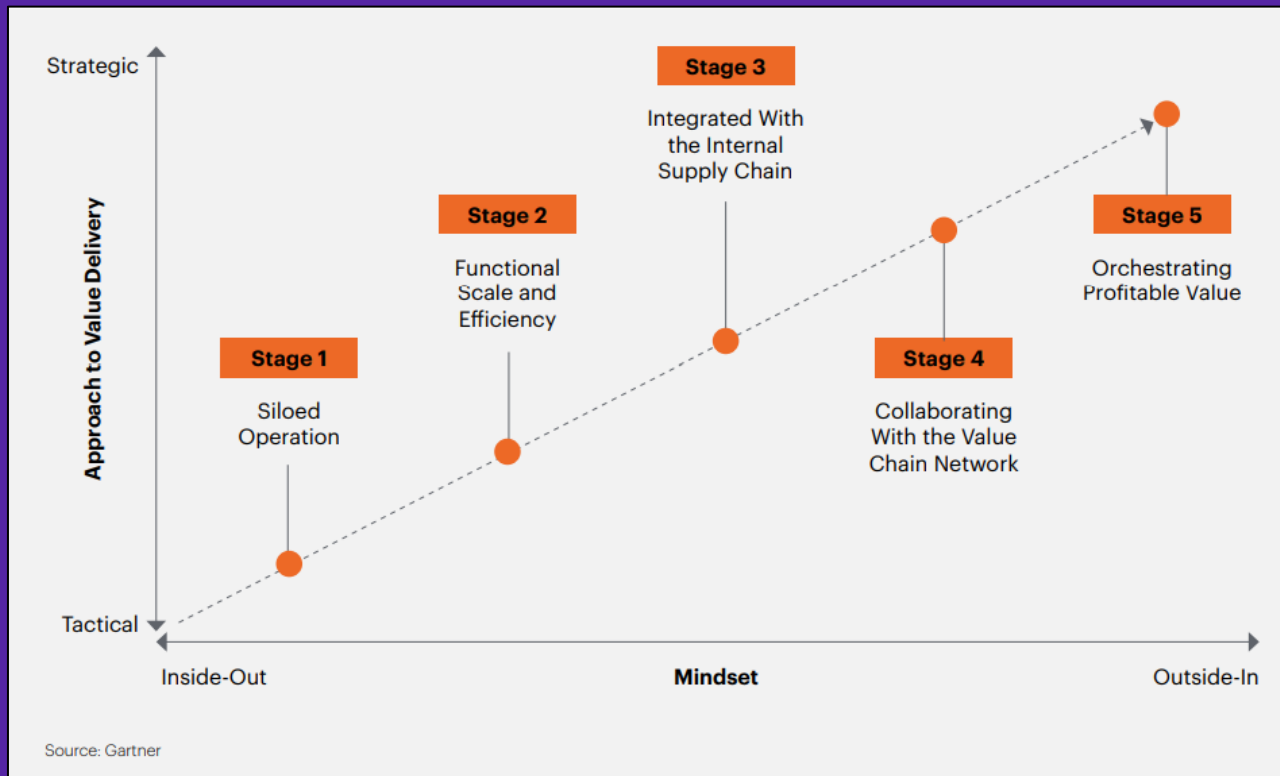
Strategic

Approach to Value Delivery

Tactical

Stage 1

Siloed Operation

Stage 2

Functional Scale and Efficiency

Stage 3

Integrated With the Internal Supply Chain

Stage 4

Collaborating With the Value Chain Network

Stage 5

Orchestrating Profitable Value

Inside-Out

Mindset

Outside-In

Source: Gartner